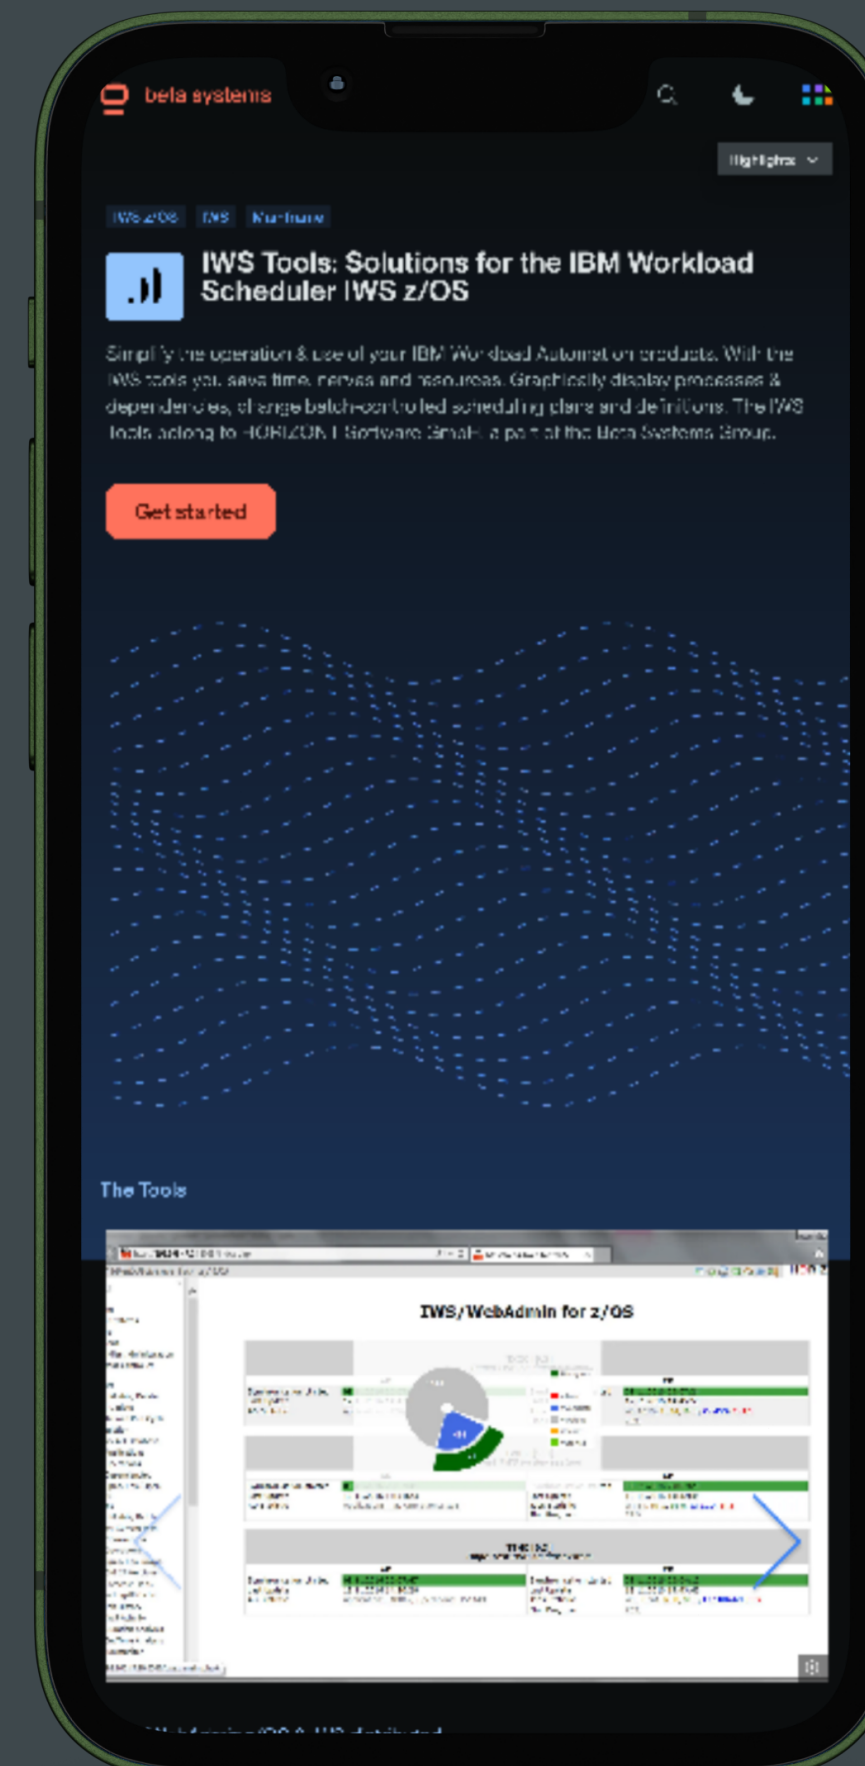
beta systems

Highlights

IWS z/OS IWS Mainframe

IWS Tools: Solutions for the IBM Workload Scheduler IWS z/OS

Simplify the operation & use of your IBM Workload Automation products. With the IWS tools you save time, nerves and resources. Graphically display processes & dependencies, change batch-controlled scheduling plans and definitions. The IWS Tools belong to HORIZONT Software GmbH, a part of the Beta Systems Group.

Get started

The Tools

IWS/WebAdmin for z/OS

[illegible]